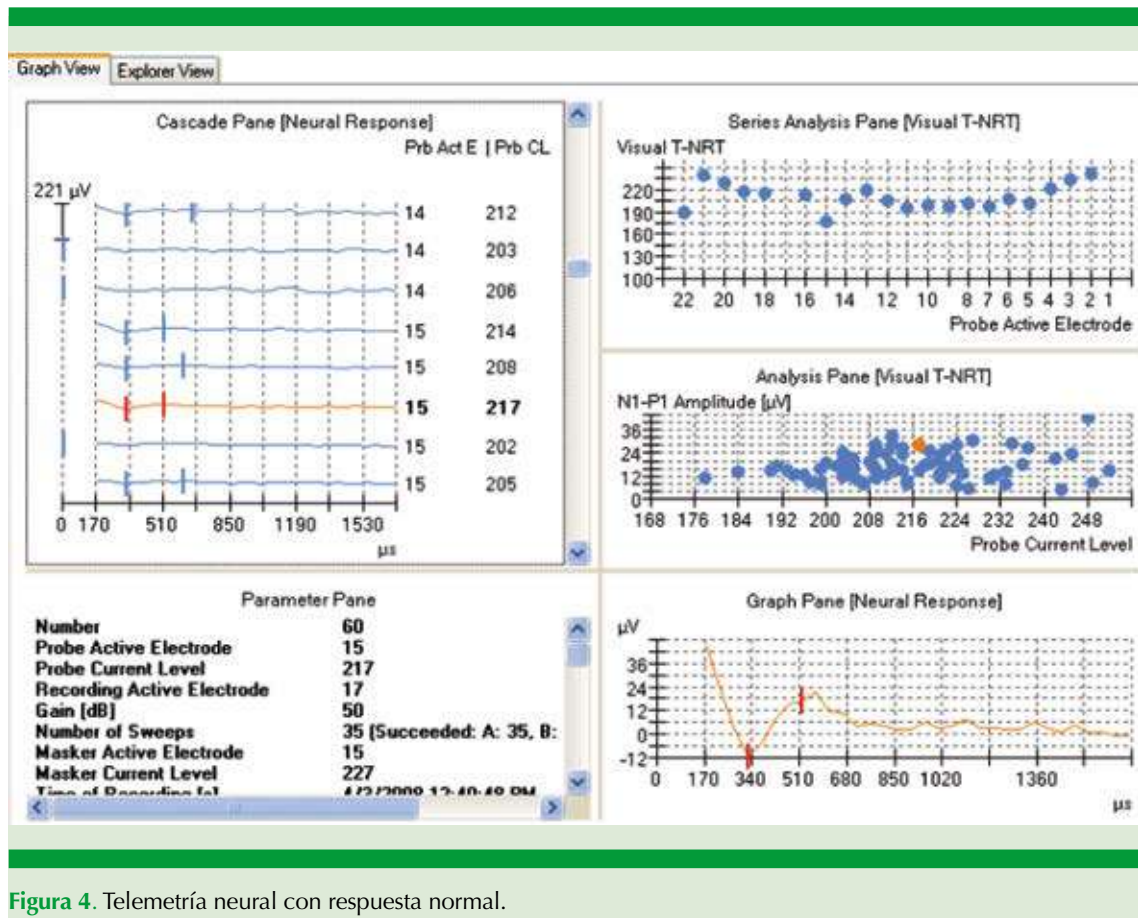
Graph View | Explorer View

Cascade Pane [Neural Response]
Prb Act E | Prb CL

221 µV

| Prb Act E | Prb CL |
|---|---|
| 14 | 212 |
| 14 | 203 |
| 14 | 206 |
| 15 | 214 |
| 15 | 208 |
| 15 | 217 |
| 15 | 202 |
| 15 | 205 |

0 170 510 850 1190 1530
µs

Series Analysis Pane [Visual T-NRT]
Visual T-NRT
220 190 160 130 100
22 20 18 16 14 12 10 8 7 6 5 4 3 2 1
Probe Active Electrode

Analysis Pane [Visual T-NRT]
N1-P1 Amplitude [µV]
36 24 12 0
168 176 184 192 200 208 216 224 232 240 248
Probe Current Level

Parameter Pane

| | |
|---|---|
| Number | 60 |
| Probe Active Electrode | 15 |
| Probe Current Level | 217 |
| Recording Active Electrode | 17 |
| Gain [dB] | 50 |
| Number of Sweeps | 35 (Succeeded: A: 35, B: |
| Masker Active Electrode | 15 |
| Masker Current Level | 227 |
| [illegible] | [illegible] |

Graph Pane [Neural Response]
µV
36 24 12 0 -12
0 170 340 510 680 850 1020 1360
µs

Figura 4. Telemetría neural con respuesta normal.